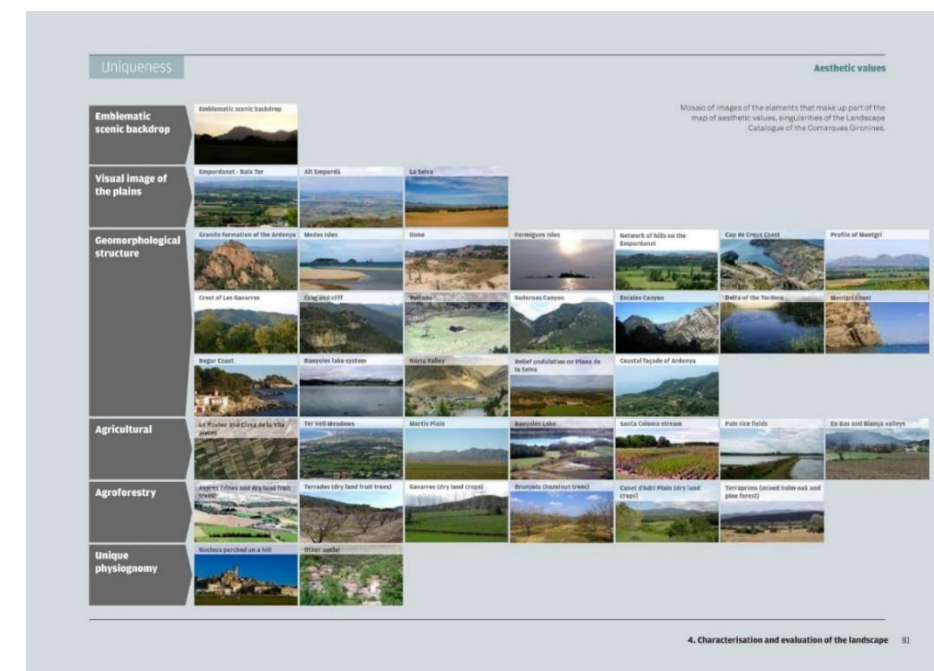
Uniqueness

Aesthetic values

Mosaic of images of the elements that make up part of the map of aesthetic values, singularities of the Landscape Catalogue of the Comarques Gironines.

Emblematic scenic backdrop

Emblematic scenic backdrop

Visual image of the plains

Empordanet - Baix Ter

Alt Empordà

La Selva

Geomorphological structure

Granite formation of the Ardenya

Medes Isles

Dune

Formigues Isles

Network of hills on the Empordanet

Cap de Creus Coast

Profile of Montgrí

Crest of Les Gavarres

Crag and cliff

Volcano

Sadernes Canyon

Escales Canyon

Delta of the Tordera

Montgrí Coast

Begur Coast

Banyoles lake system

Núria Valley

Relief undulation on Plans de la Selva

Coastal façade of Ardenya

Agricultural

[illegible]

Ter Vell Meadows

Martís Plain

Banyoles Lake

Santa Coloma stream

Pals rice fields

En Bas and Bianya valleys

Agroforestry

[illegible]

Terrades (dry land fruit trees)

Gavarres (dry land crops)

Brunyola (hazelnut trees)

Canet d'Adri Plain (dry land crops)

Terraprims (mixed holm-oak and pine forest)

Unique physiognomy

Nucleus perched on a hill

Other nuclei

4. Characterisation and evaluation of the landscape 81